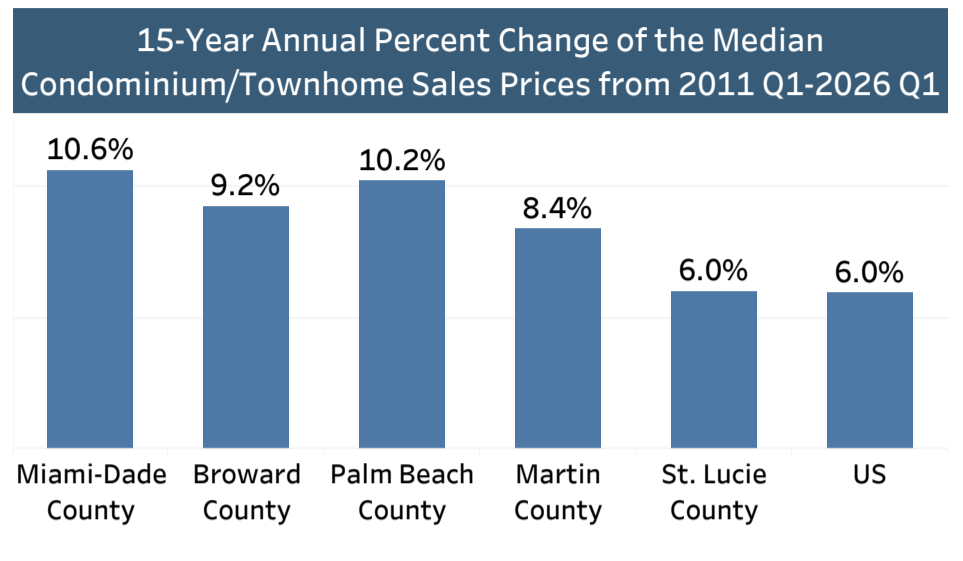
15-Year Annual Percent Change of the Median Condominium/Townhome Sales Prices from 2011 Q1-2026 Q1

| Miami-Dade County | Broward County | Palm Beach County | Martin County | St. Lucie County | US |
|---|---|---|---|---|---|
| 10.6% | 9.2% | 10.2% | 8.4% | 6.0% | 6.0% |